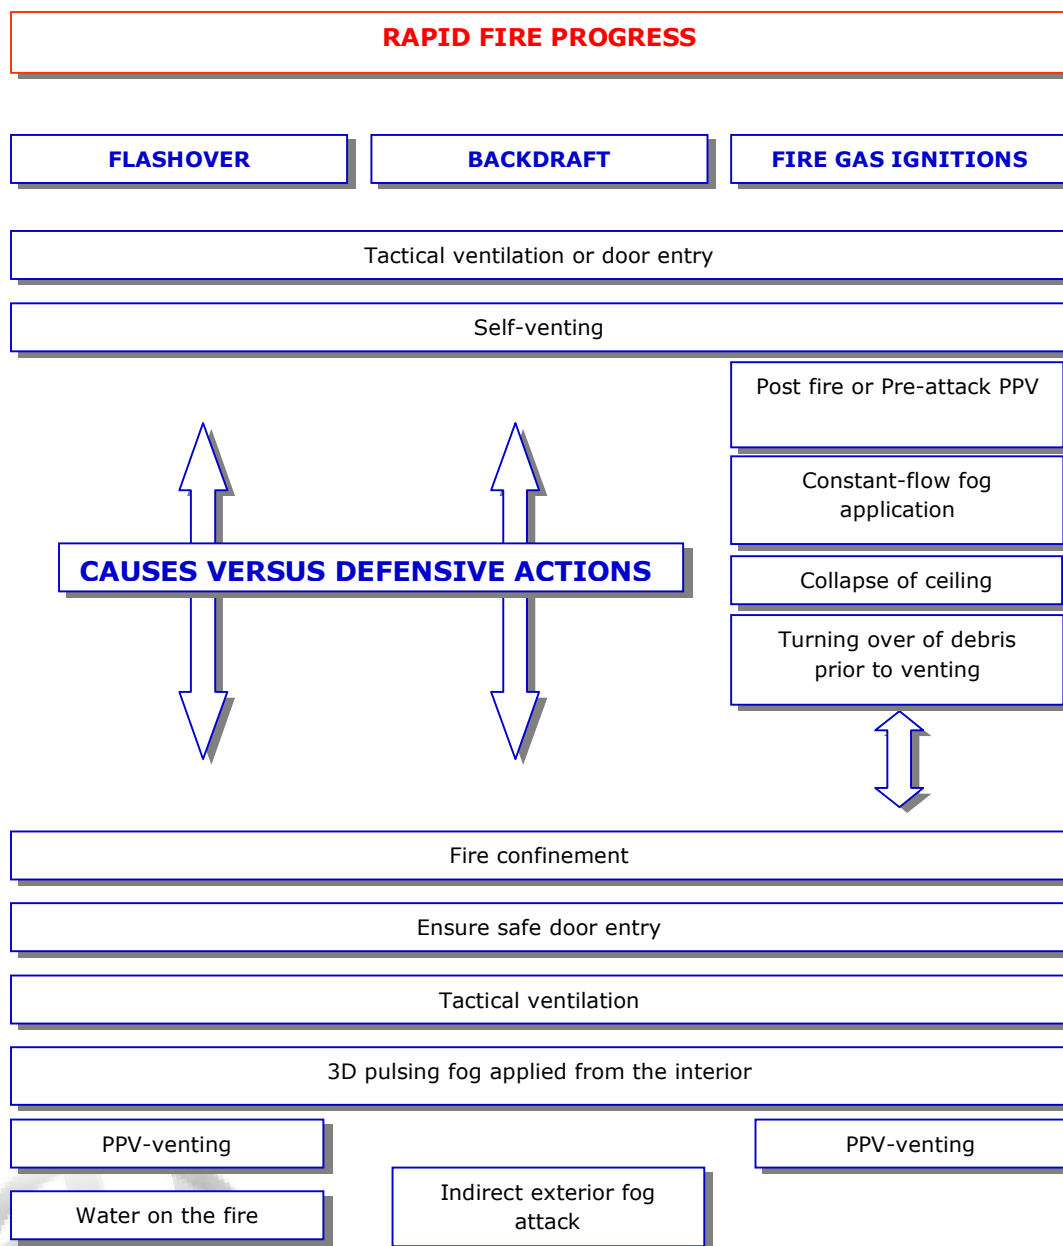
RAPID FIRE PROGRESS

FLASHOVER

BACKDRAFT

FIRE GAS IGNITIONS

Tactical ventilation or door entry

Self-venting

Post fire or Pre-attack PPV

Constant-flow fog application

CAUSES VERSUS DEFENSIVE ACTIONS

Collapse of ceiling

Turning over of debris prior to venting

Fire confinement

Ensure safe door entry

Tactical ventilation

3D pulsing fog applied from the interior

PPV-venting

PPV-venting

Water on the fire

Indirect exterior fog attack